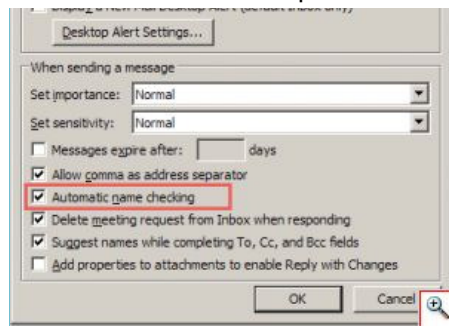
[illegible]

Desktop Alert Settings...

When sending a message

Set importance: Normal

Set sensitivity: Normal

Messages expire after: days

Allow comma as address separator

Automatic name checking

Delete meeting request from Inbox when responding

Suggest names while completing To, Cc, and Bcc fields

Add properties to attachments to enable Reply with Changes

OK

Cancel